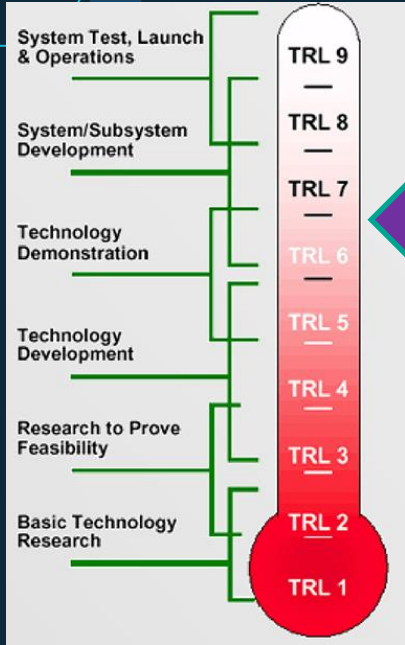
System Test, Launch & Operations

System/Subsystem Development

Technology Demonstration

Technology Development

Research to Prove Feasibility

Basic Technology Research

TRL 9
TRL 8
TRL 7
TRL 6
TRL 5
TRL 4
TRL 3
TRL 2
TRL 1